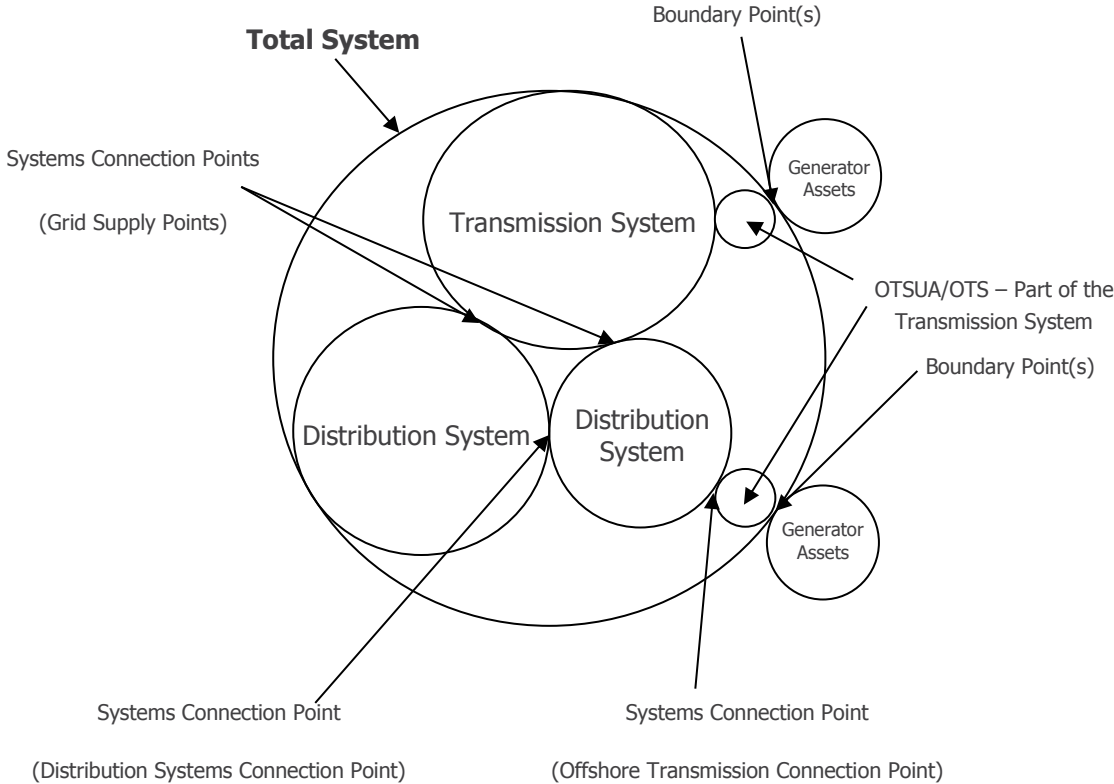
Boundary Point(s)

Total System

Systems Connection Points

(Grid Supply Points)

Generator Assets

Transmission System

OTSUA/OTS – Part of the Transmission System

Boundary Point(s)

Distribution System

Distribution System

Generator Assets

Systems Connection Point

(Distribution Systems Connection Point)

Systems Connection Point

(Offshore Transmission Connection Point)